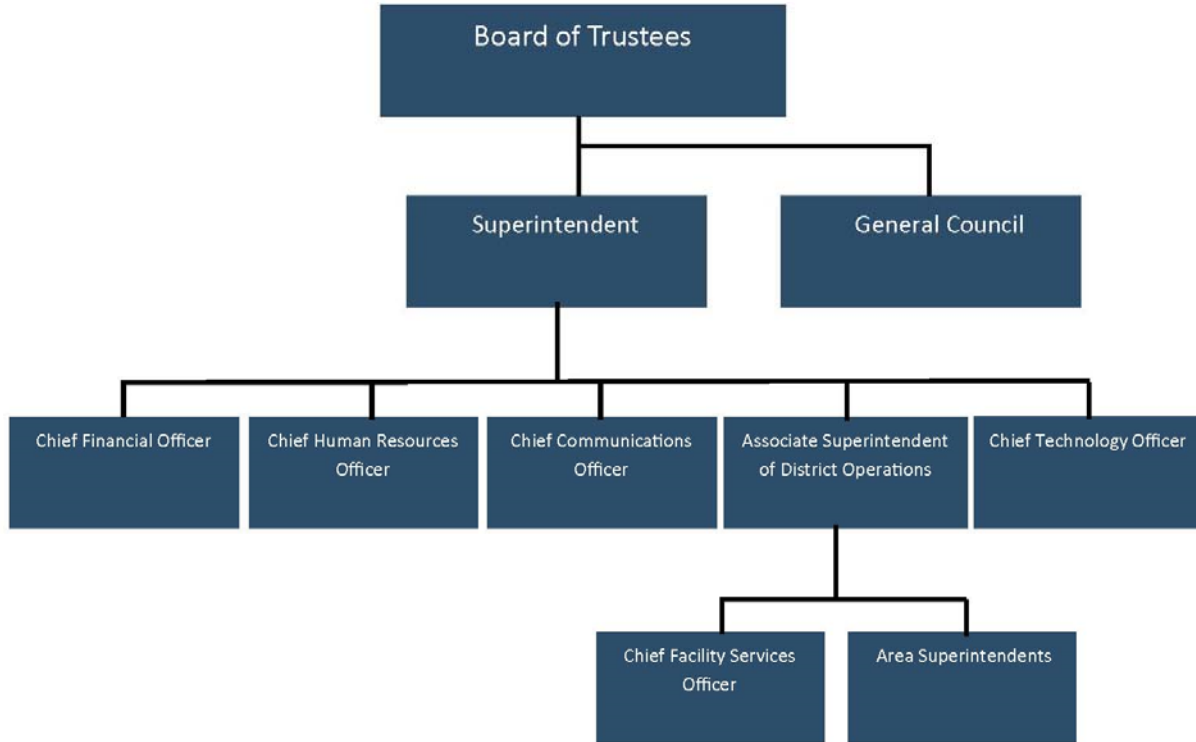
Board of Trustees

Superintendent

General Council

Chief Financial Officer

Chief Human Resources Officer

Chief Communications Officer

Associate Superintendent of District Operations

Chief Technology Officer

Chief Facility Services Officer

Area Superintendents